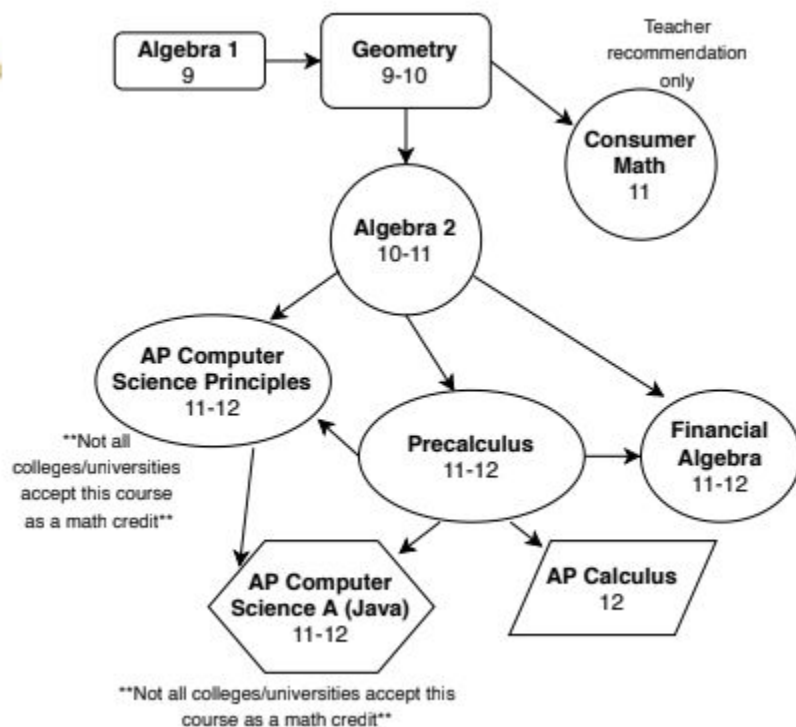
Algebra 1
9

Geometry
9-10

Teacher recommendation only

Consumer Math
11

Algebra 2
10-11

AP Computer Science Principles
11-12

**Not all colleges/universities accept this course as a math credit**

Precalculus
11-12

Financial Algebra
11-12

AP Computer Science A (Java)
11-12

AP Calculus
12

**Not all colleges/universities accept this course as a math credit**